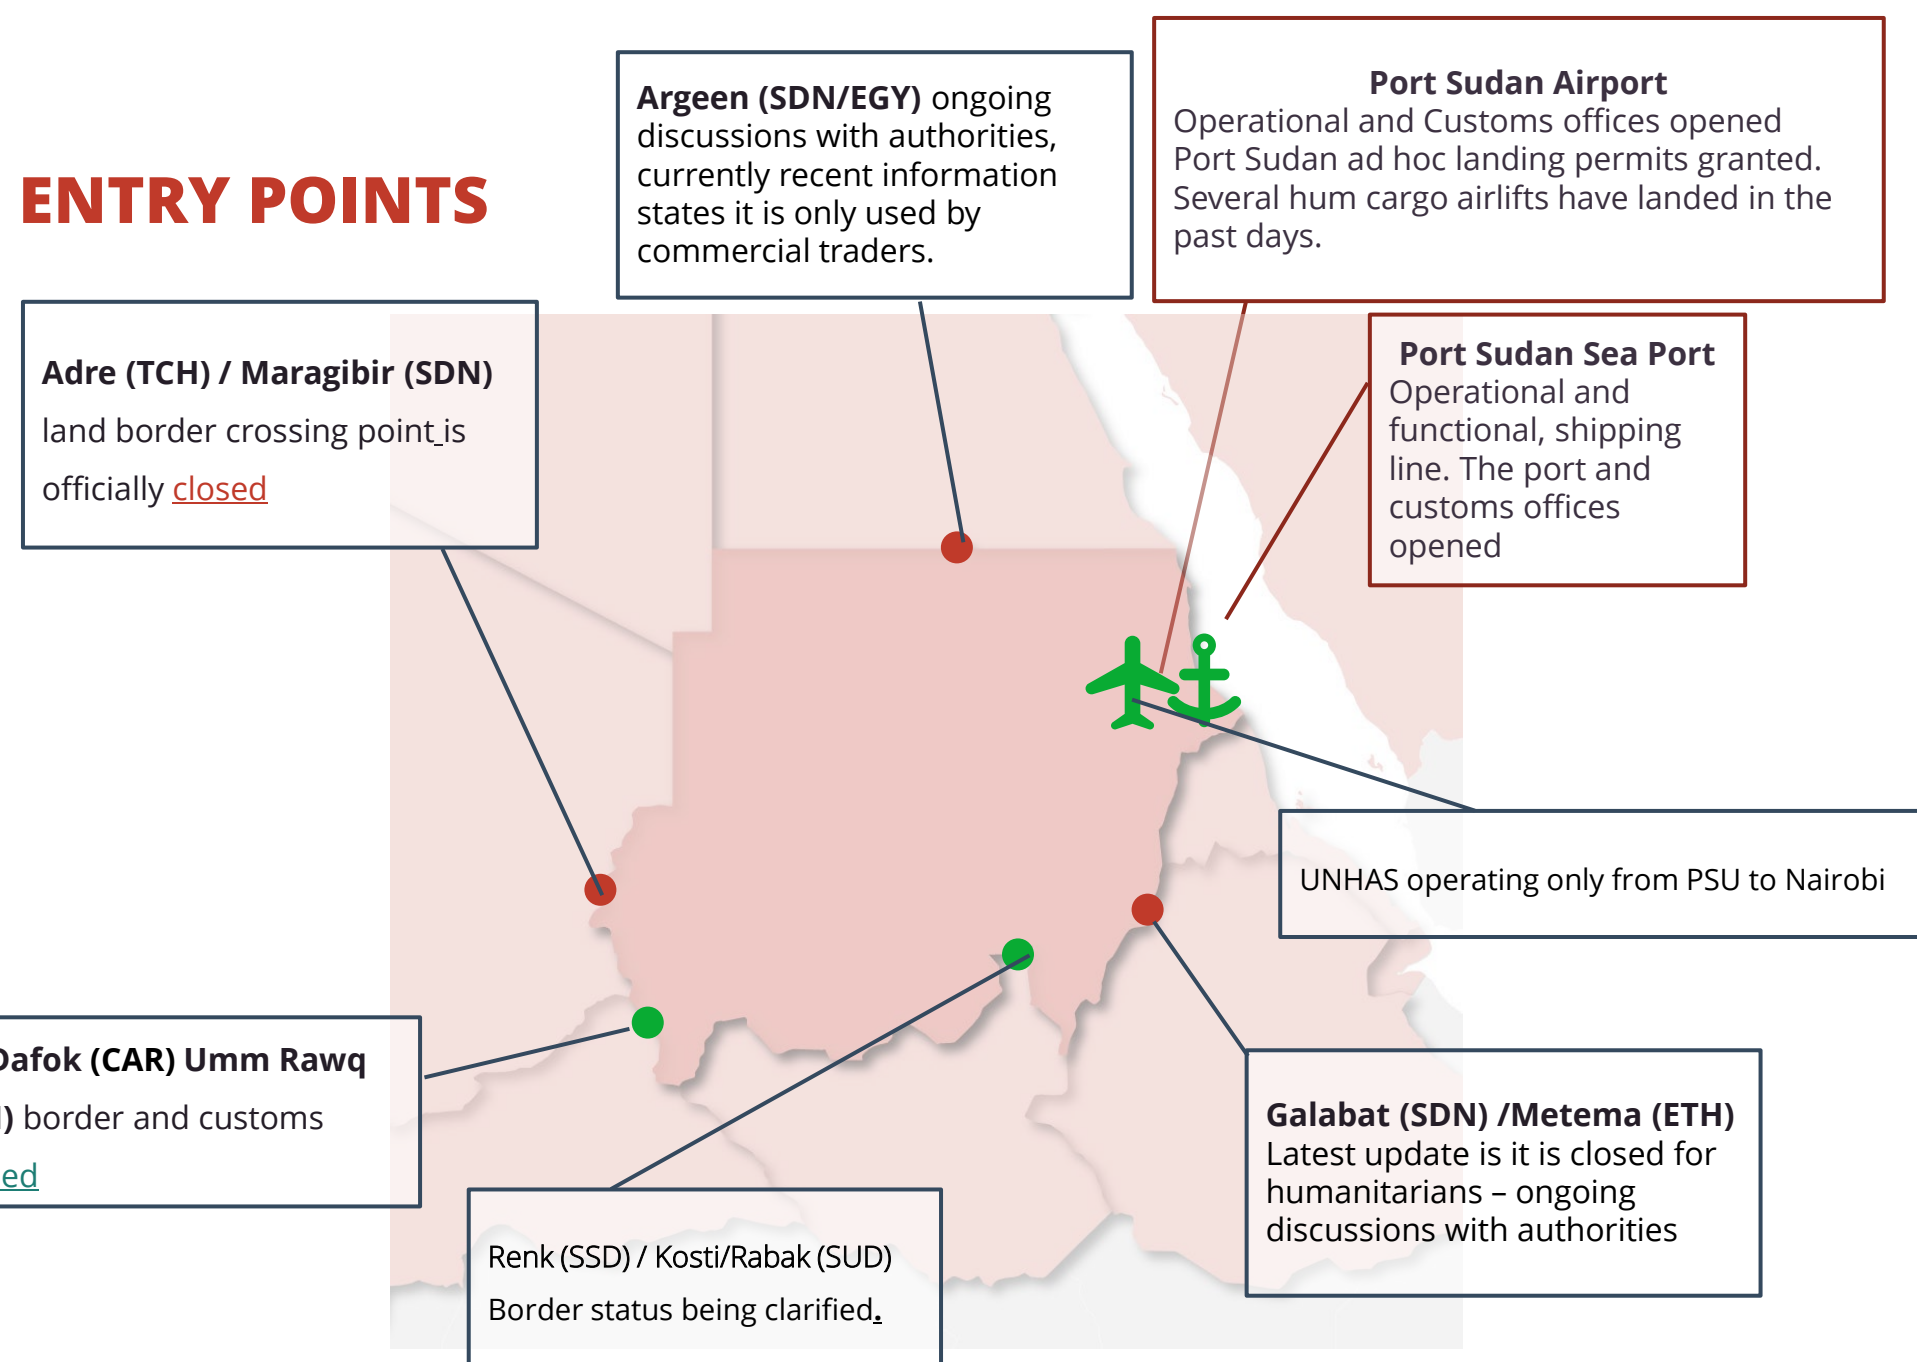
ENTRY POINTS

Argeen (SDN/EGY) ongoing discussions with authorities, currently recent information states it is only used by commercial traders.

Port Sudan Airport
Operational and Customs offices opened Port Sudan ad hoc landing permits granted. Several hum cargo airlifts have landed in the past days.

Adre (TCH) / Maragibir (SDN)
land border crossing point is officially closed

Port Sudan Sea Port
Operational and functional, shipping line. The port and customs offices opened

UNHAS operating only from PSU to Nairobi

afok (CAR) Umm Rawq
) border and customs
ed

Galabat (SDN) /Metema (ETH)
Latest update is it is closed for humanitarians – ongoing discussions with authorities

Renk (SSD) / Kosti/Rabak (SUD)
Border status being clarified.